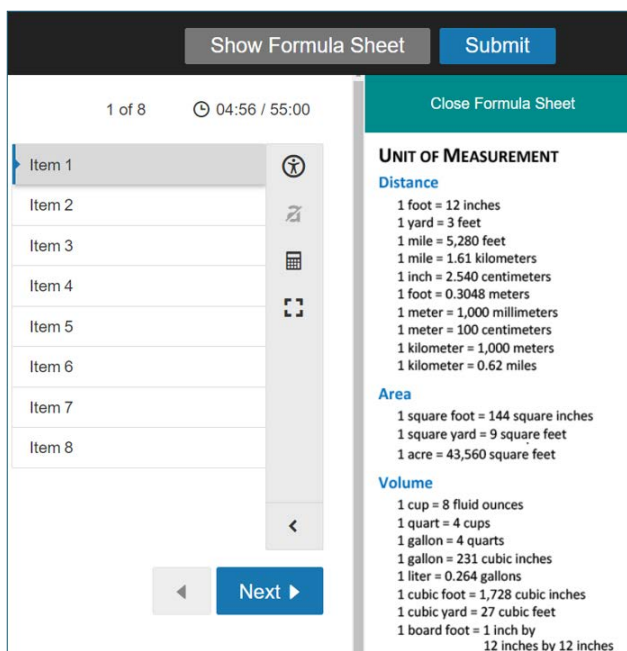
Show Formula Sheet

Submit

1 of 8

04:56 / 55:00

Item 1

Item 2

Item 3

Item 4

Item 5

Item 6

Item 7

Item 8

<

Next

Close Formula Sheet

UNIT OF MEASUREMENT

Distance

1 foot = 12 inches
1 yard = 3 feet
1 mile = 5,280 feet
1 mile = 1.61 kilometers
1 inch = 2.540 centimeters
1 foot = 0.3048 meters
1 meter = 1,000 millimeters
1 meter = 100 centimeters
1 kilometer = 1,000 meters
1 kilometer = 0.62 miles

Area

1 square foot = 144 square inches
1 square yard = 9 square feet
1 acre = 43,560 square feet

Volume

1 cup = 8 fluid ounces
1 quart = 4 cups
1 gallon = 4 quarts
1 gallon = 231 cubic inches
1 liter = 0.264 gallons
1 cubic foot = 1,728 cubic inches
1 cubic yard = 27 cubic feet
1 board foot = 1 inch by 12 inches by 12 inches